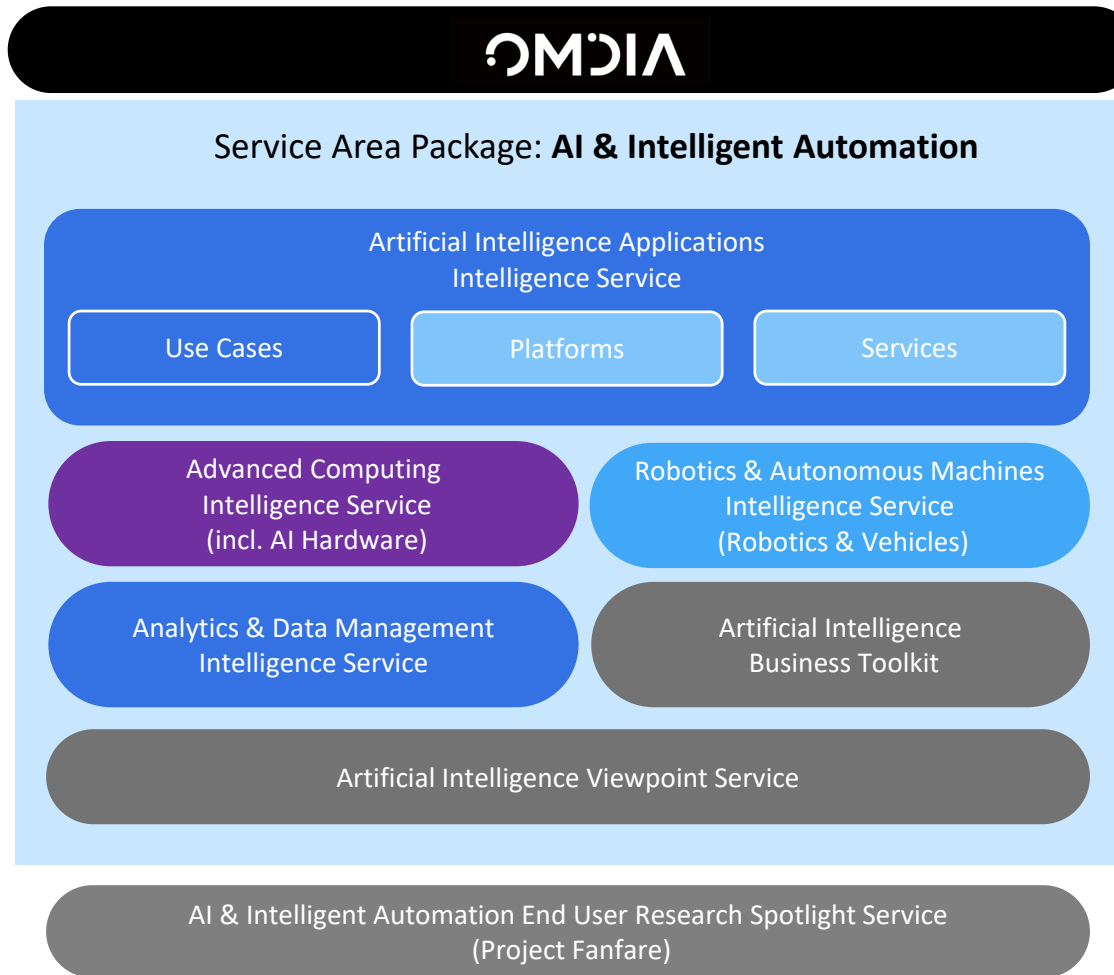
OMDIA

Service Area Package: **AI & Intelligent Automation**

Artificial Intelligence Applications Intelligence Service

Use Cases

Platforms

Services

Advanced Computing Intelligence Service (incl. AI Hardware)

Robotics & Autonomous Machines Intelligence Service (Robotics & Vehicles)

Analytics & Data Management Intelligence Service

Artificial Intelligence Business Toolkit

Artificial Intelligence Viewpoint Service

AI & Intelligent Automation End User Research Spotlight Service (Project Fanfare)